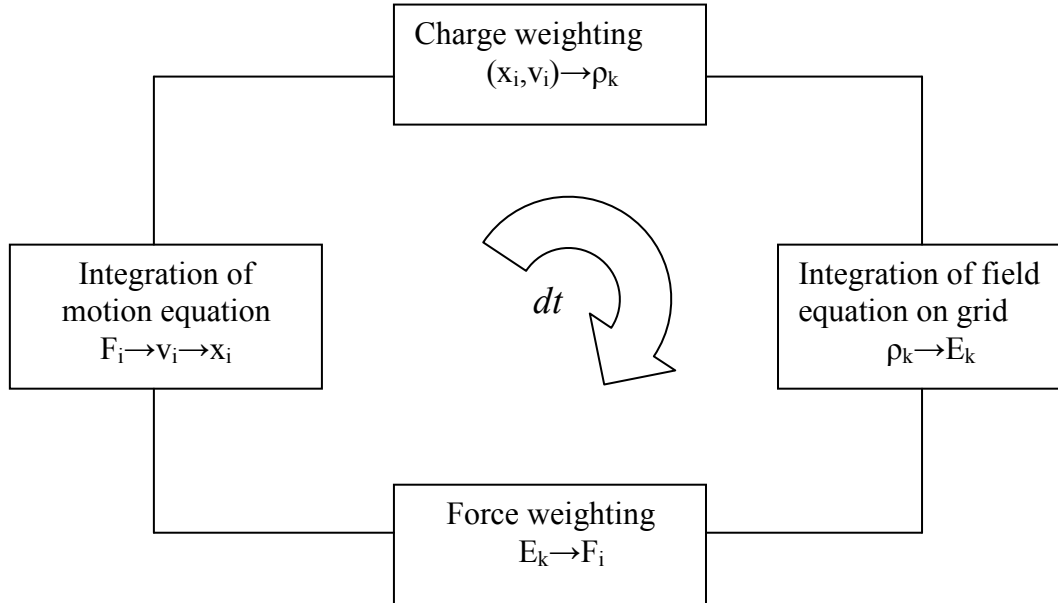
Charge weighting
$(x_i,v_i)\rightarrow\rho_k$

Integration of motion equation
$F_i\rightarrow v_i\rightarrow x_i$

$dt$

Integration of field equation on grid
$\rho_k\rightarrow E_k$

Force weighting
$E_k\rightarrow F_i$